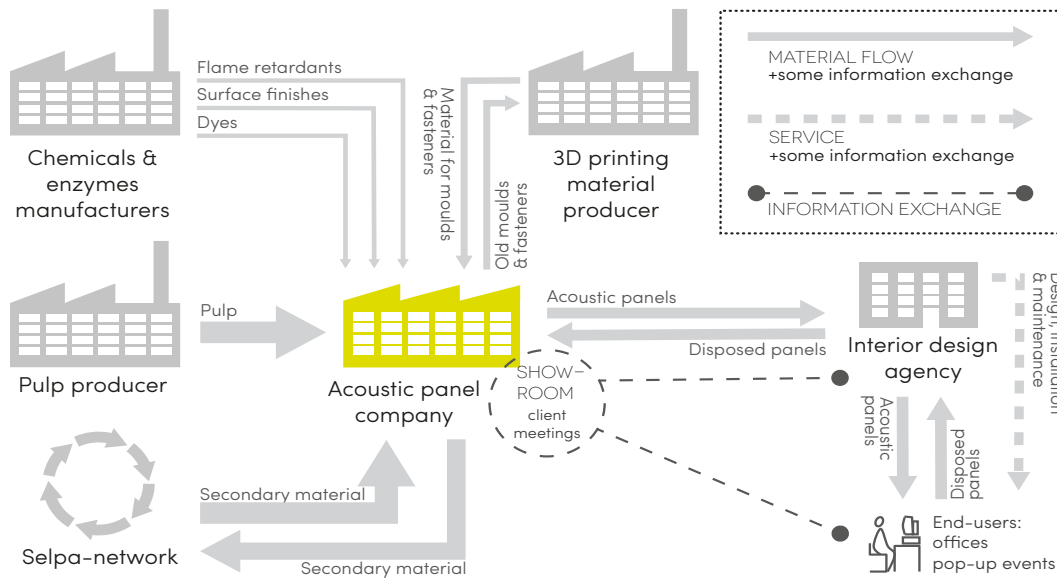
Flame retardants

Surface finishes

Dyes

Chemicals & enzymes manufacturers

Material for moulds & fasteners

Old moulds & fasteners

3D printing material producer

MATERIAL FLOW
+some information exchange

SERVICE
+some information exchange

INFORMATION EXCHANGE

Pulp

Pulp producer

Acoustic panel company

Acoustic panels

Disposed panels

Interior design agency

Design, installation & maintenance

SHOW-ROOM
client meetings

Acoustic panels

Disposed panels

Selpa-network

Secondary material

Secondary material

End-users: offices pop-up events